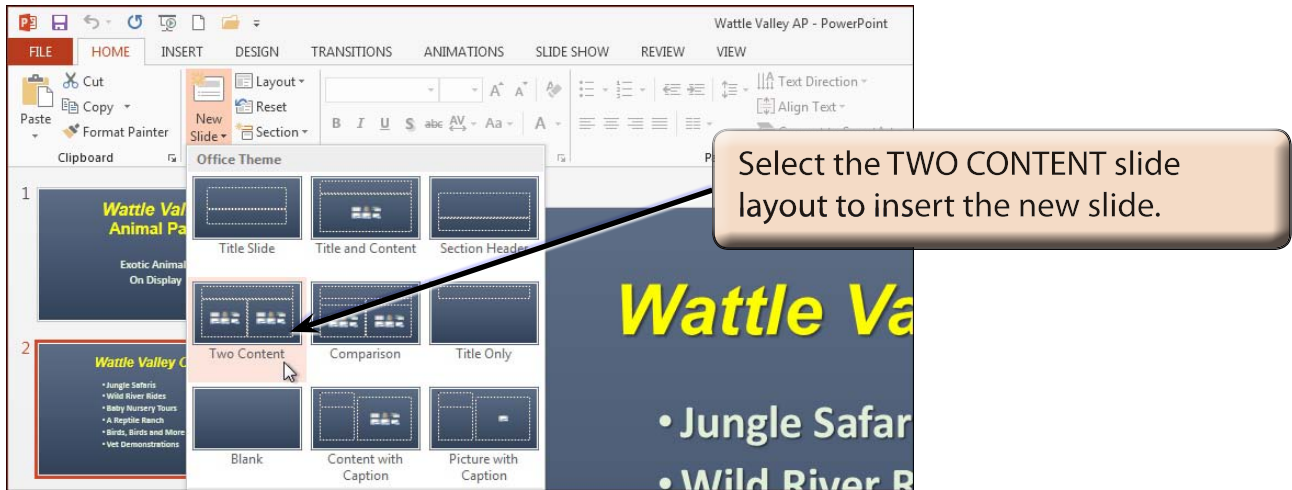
Wattle Valley AP - PowerPoint

FILE HOME INSERT DESIGN TRANSITIONS ANIMATIONS SLIDE SHOW REVIEW VIEW

Cut
Copy
Paste
Format Painter
Clipboard
New Slide
Layout
Reset
Section
Text Direction
Align Text

Office Theme

Title Slide
Title and Content
Section Header
Two Content
Comparison
Title Only
Blank
Content with Caption
Picture with Caption

Select the TWO CONTENT slide layout to insert the new slide.

1
Wattle Val
Animal Pa
Exotic Animal
On Display

2
Wattle Valley C
• Jungle Safaris
• Wild River Rides
• Baby Nursery Tours
• A Reptile Ranch
• Birds, Birds and More
• Vet Demonstrations

Wattle Va
• Jungle Safar
• Wild River R